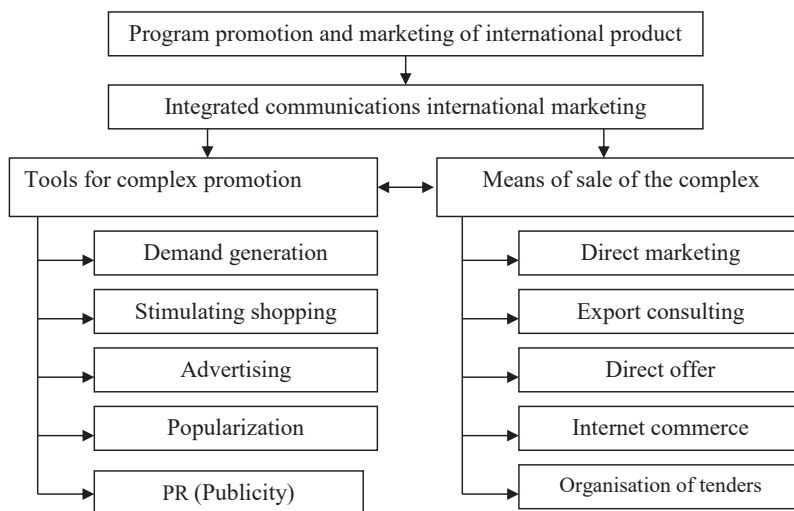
Program promotion and marketing of international product

Integrated communications international marketing

Tools for complex promotion

Demand generation

Stimulating shopping

Advertising

Popularization

PR (Publicity)

Means of sale of the complex

Direct marketing

Export consulting

Direct offer

Internet commerce

Organisation of tenders